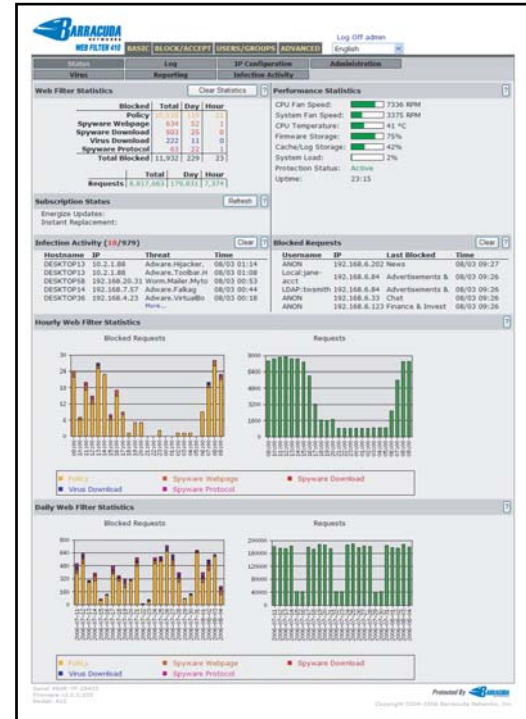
BARRACUDA NETWORKS
WEB FILTER 410

BASIC BLOCK/ACCEPT USERS/GROUPS ADVANCED

Log Off admin
English

Status Log IP Configuration Administration
Virus Reporting Infection Activity

Web Filter Statistics
Clear Statistics

| | Blocked | Total | Day | Hour |
|---|---|---|---|---|
| Policy | 10,530 | 119 | 21 | |
| Spyware Webpage | 634 | 52 | 1 | |
| Spyware Download | 503 | 25 | 0 | |
| Virus Download | 222 | 11 | 0 | |
| Spyware Protocol | 61 | 22 | 1 | |
| Total Blocked | 11,932 | 229 | 23 | |

| | Total | Day | Hour |
|---|---|---|---|
| Requests | 6,817,663 | 170,831 | 7,374 |

Performance Statistics

CPU Fan Speed: 7336 RPM
System Fan Speed: 3375 RPM
CPU Temperature: 41 °C
Firmware Storage: 75%
Cache/Log Storage: 42%
System Load: 2%
Protection Status: Active
Uptime: 23:15

Subscription Status
Refresh
Energize Updates:
Instant Replacement:

Infection Activity (10/979)
Clear

| Hostname | IP | Threat | Time |
|---|---|---|---|
| DESKTOP13 | 10.2.1.88 | Adware.Hijacker. | 08/03 01:14 |
| DESKTOP13 | 10.2.1.88 | Adware.Toolbar.H | 08/03 01:08 |
| DESKTOP58 | 192.168.20.31 | Worm.Mailer.Myto | 08/03 00:53 |
| DESKTOP14 | 192.168.7.57 | Adware.Falkag | 08/03 00:44 |
| DESKTOP36 | 192.168.4.23 | Adware.VirtualBo | 08/03 00:18 |

More...

Blocked Requests
Clear

| Username | IP | Last Blocked | Time |
|---|---|---|---|
| ANON | 192.168.6.202 | News | 08/03 09:27 |
| Local:jane-acct | 192.168.6.84 | Advertisements & | 08/03 09:26 |
| LDAP:twsmith | 192.168.6.84 | Advertisements & | 08/03 09:26 |
| ANON | 192.168.6.33 | Chat | 08/03 09:26 |
| ANON | 192.168.6.123 | Finance & Invest | 08/03 09:26 |

Hourly Web Filter Statistics

Blocked Requests
Requests

Policy
Spyware Webpage
Spyware Download
Virus Download
Spyware Protocol

Daily Web Filter Statistics

Blocked Requests
Requests

Policy
Spyware Webpage
Spyware Download
Virus Download
Spyware Protocol

Serial: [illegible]
Firmware: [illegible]
Model: 410

Protected By BARRACUDA
Copyright 2004-2006 Barracuda Networks, Inc.